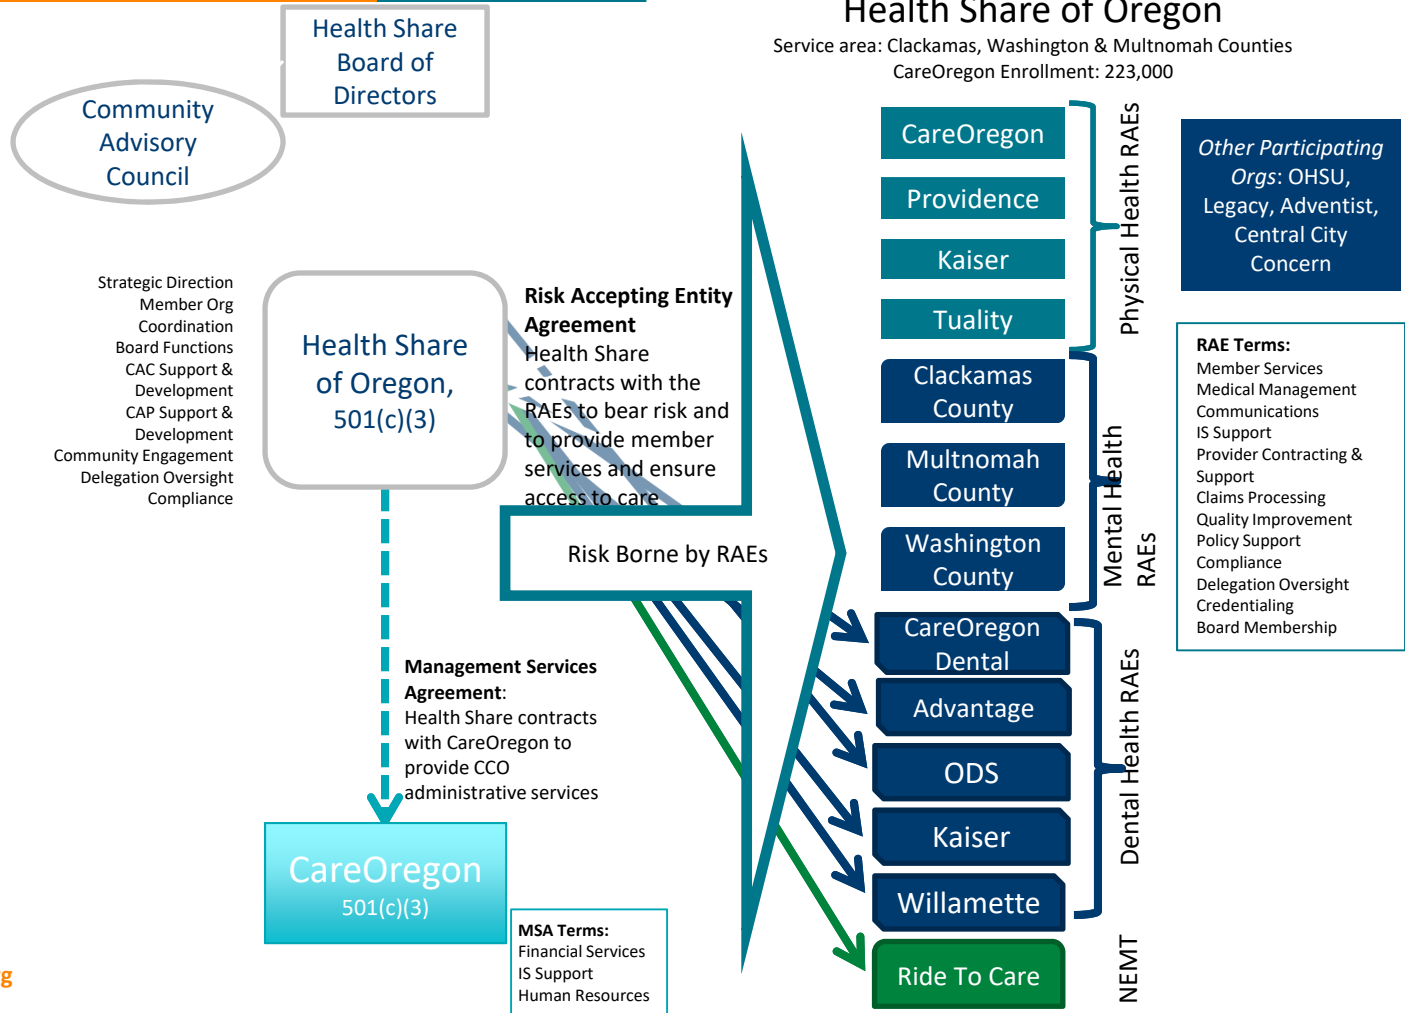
Health Share Board of Directors

Community Advisory Council

Health Share of Oregon
Service area: Clackamas, Washington & Multnomah Counties
CareOregon Enrollment: 223,000

Strategic Direction
Member Org Coordination
Board Functions
CAC Support & Development
CAP Support & Development
Community Engagement
Delegation Oversight
Compliance

Health Share of Oregon, 501(c)(3)

**Risk Accepting Entity Agreement**
Health Share contracts with the RAEs to bear risk and to provide member services and ensure access to care

Risk Borne by RAEs

CareOregon
Providence
Kaiser
Tuality
Physical Health RAEs

Clackamas County
Multnomah County
Washington County
Mental Health RAEs

CareOregon Dental
Advantage
ODS
Kaiser
Willamette
Dental Health RAEs

Ride To Care
NEMT

*Other Participating Orgs*: OHSU, Legacy, Adventist, Central City Concern

**RAE Terms:**
Member Services
Medical Management
Communications
IS Support
Provider Contracting & Support
Claims Processing
Quality Improvement
Policy Support
Compliance
Delegation Oversight
Credentialing
Board Membership

**Management Services Agreement**:
Health Share contracts with CareOregon to provide CCO administrative services

CareOregon
501(c)(3)

**MSA Terms:**
Financial Services
IS Support
Human Resources

g